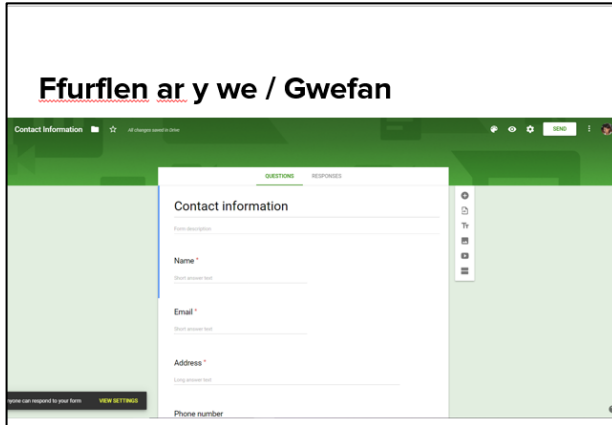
Ffurflen ar y we / Gwefan

Contact Information

All changes saved in Drive

SEND

QUESTIONS RESPONSES

Contact information

Form description

Name *

Short answer text

Email *

Short answer text

Address *

Long answer text

Phone number

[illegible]yone can respond to your form VIEW SETTINGS